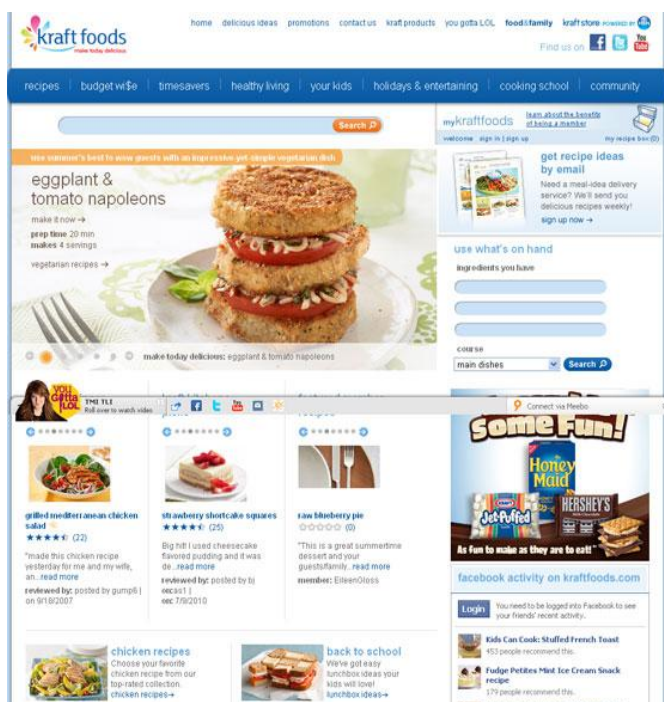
kraft foods
make today delicious

home | delicious ideas | promotions | contact us | kraft products | you gotta LOL | food&family | kraft store POWERED BY

Find us on

recipes | budget wi$e | timesavers | healthy living | your kids | holidays & entertaining | cooking school | community

Search

my kraftfoods
learn about the benefits of being a member
welcome sign in | sign up
my recipe box (0)

use summer's best to wow guests with an impressive yet simple vegetarian dish

eggplant & tomato napoleons

make it now →
prep time 20 min
makes 4 servings

vegetarian recipes →

make today delicious: eggplant & tomato napoleons

get recipe ideas by email
Need a meal-idea delivery service? We'll send you delicious recipes weekly!
sign up now →

use what's on hand
ingredients you have

course
main dishes
Search

YOU Gotta LOL
TMI TLT
Roll over to watch video

Connect via Meebo

Some Fun!
Honey Maid
Jet-Puffed
HERSHEY'S
As fun to make as they are to eat!

grilled mediterranean chicken salad
★★★★☆ (22)
"made this chicken recipe yesterday for me and my wife, an...read more
reviewed by: posted by gump6 | on 9/18/2007

strawberry shortcake squares
★★★★☆ (25)
Big hit! I used cheesecake flavored pudding and it was de...read more
reviewed by: posted by bj oscas1 | on 7/9/2010

featured member recipes
raw blueberry pie
☆☆☆☆☆ (0)
"This is a great summertime dessert and your guestsfamily...read more
member: EileenOless

facebook activity on kraftfoods.com
Login
You need to be logged into Facebook to see your friends' recent activity.

Kids Can Cook: Stuffed French Toast
453 people recommend this.

Fudge Petites Mint Ice Cream Snack recipe
179 people recommend this.

chicken recipes
Choose your favorite chicken recipe from our top-rated collection.
chicken recipes→

back to school
We've got easy lunchbox ideas your kids will love!
lunchbox ideas→